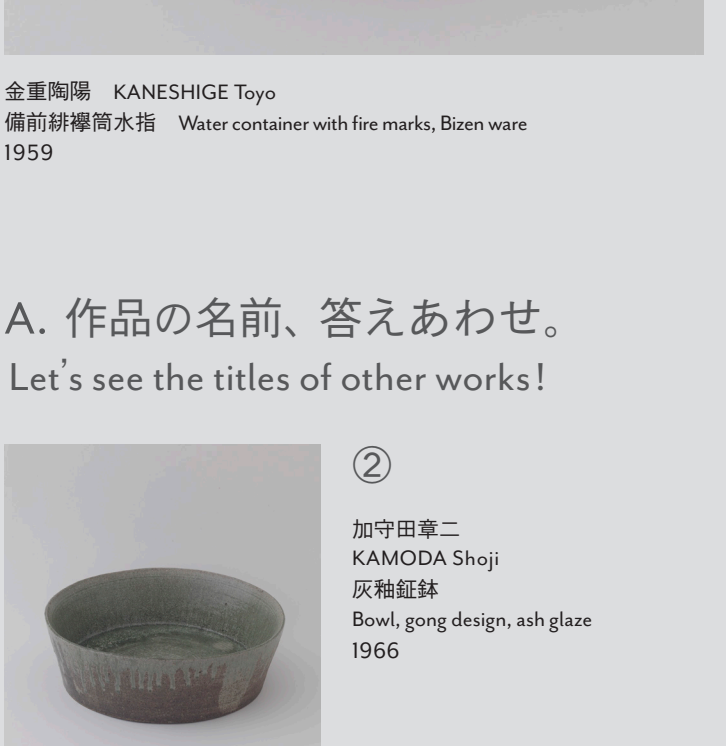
金重陶陽　KANESHIGE Toyo
備前緋襷筒水指　Water container with fire marks, Bizen ware
1959

A. 作品の名前、答えあわせ。
Let's see the titles of other works!

②

加守田章二
KAMODA Shoji
灰釉鉦鉢
Bowl, gong design, ash glaze
1966